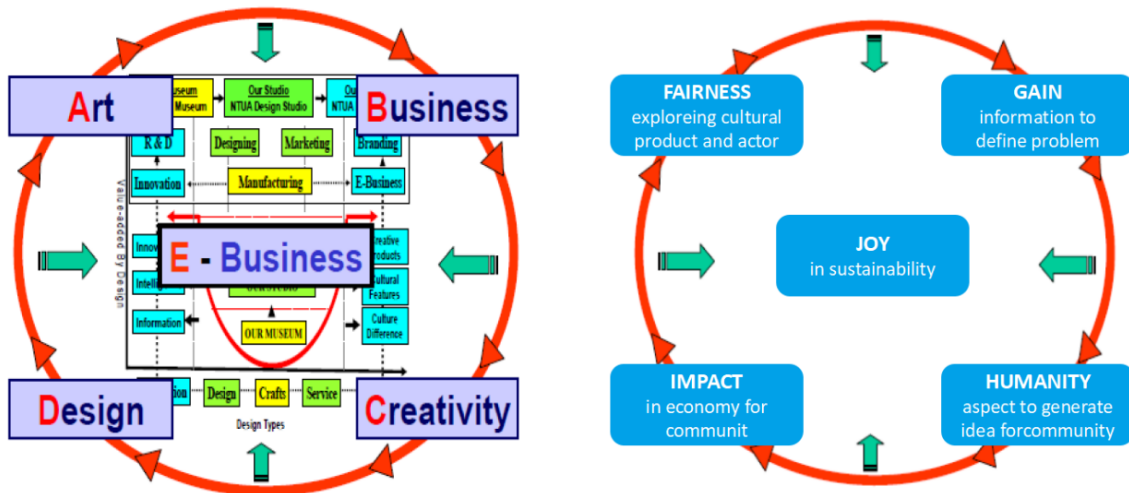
Art

Business

Design

Creativity

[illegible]useum
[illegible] Museum

Our Studio
NTUA Design Studio

Ou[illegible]
NTUA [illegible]

R & D

Designing

Marketing

Branding

Innovation

Manufacturing

E-Business

Value-added By Design

Innov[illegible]

Intelli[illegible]

Information

E - Business

OUR STUDIO

OUR MUSEUM

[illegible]reative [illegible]roducts

Cultural Features

Culture Difference

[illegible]ion

Design

Crafts

Service

Design Types

FAIRNESS
exploreing cultural product and actor

GAIN
information to define problem

JOY
in sustainability

IMPACT
in economy for communit

HUMANITY
aspect to generate idea forcommunity